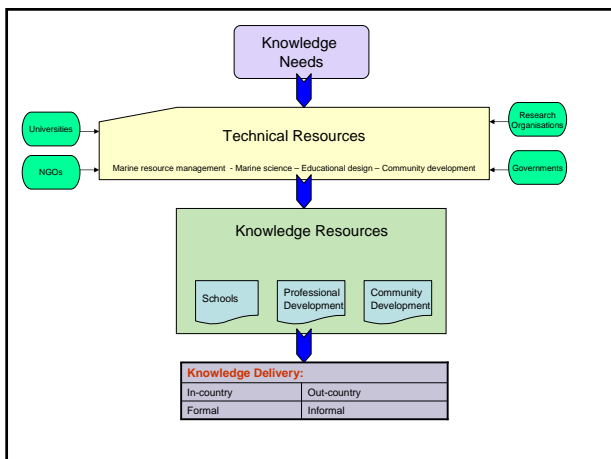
Knowledge Needs

Universities

NGOs

Technical Resources

Marine resource management - Marine science – Educational design – Community development

Research Organisations

Governments

Knowledge Resources

Schools

Professional Development

Community Development

| Knowledge Delivery: | |
|---|---|
| In-country | Out-country |
| Formal | Informal |